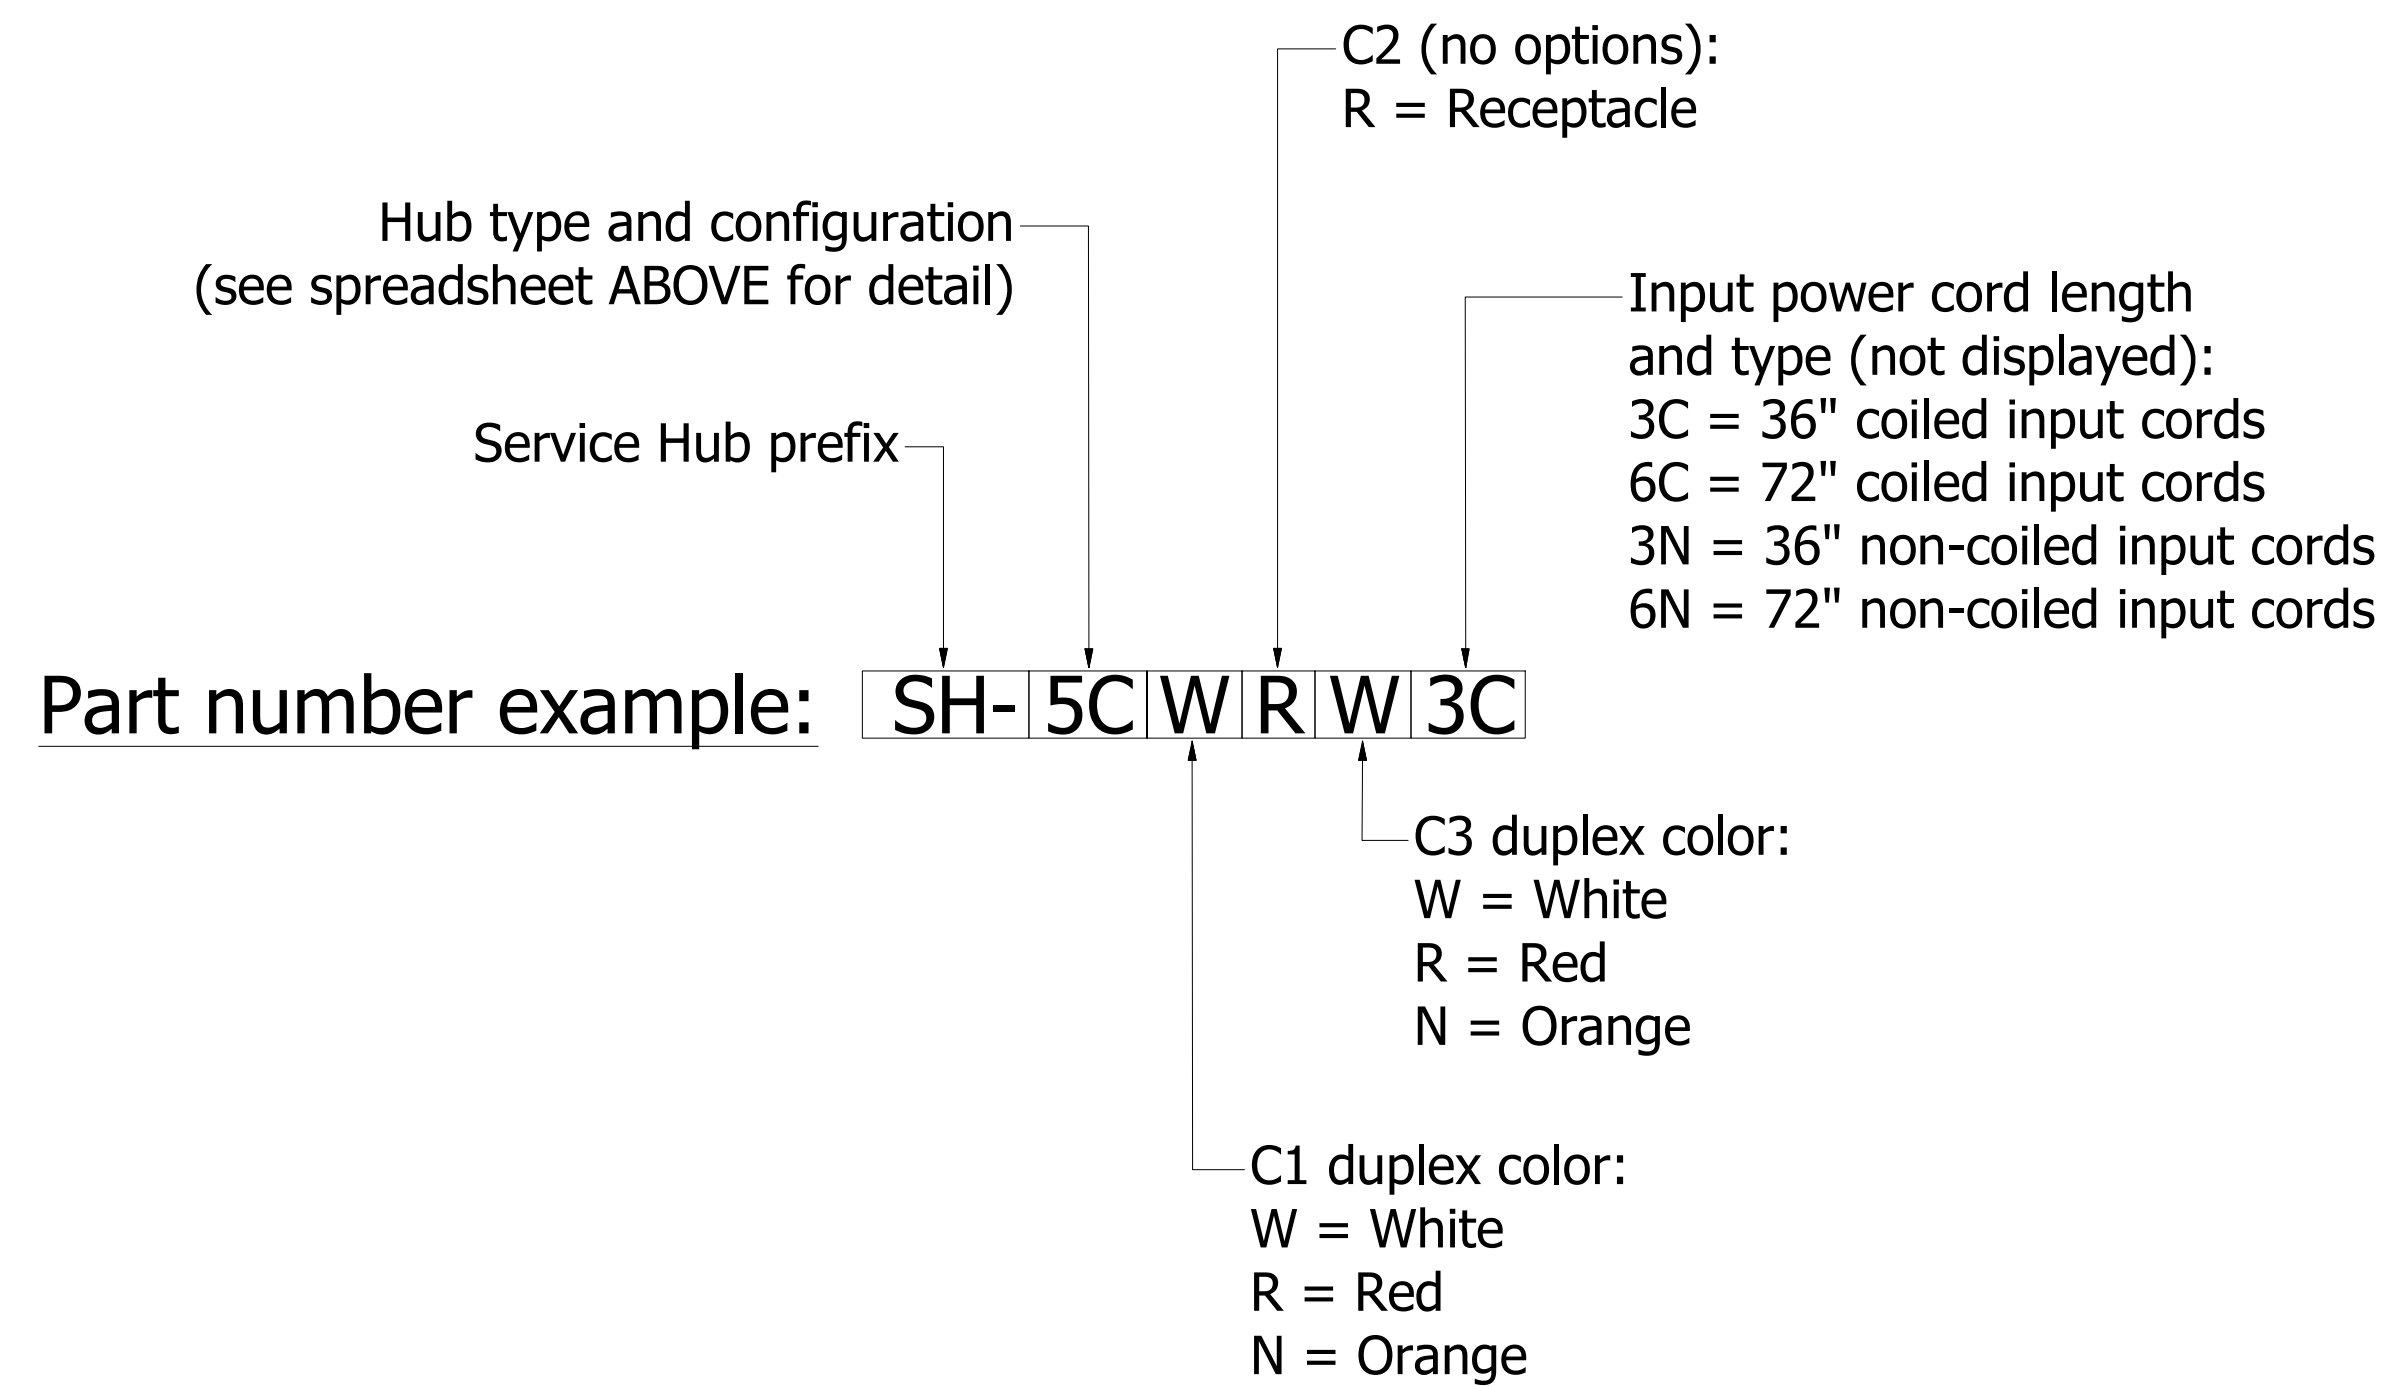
C2 (no options):
R = Receptacle

Hub type and configuration
(see spreadsheet ABOVE for detail)

Input power cord length
and type (not displayed):
3C = 36" coiled input cords
6C = 72" coiled input cords
3N = 36" non-coiled input cords
6N = 72" non-coiled input cords

Service Hub prefix

Part number example:

| SH- | 5C | W | R | W | 3C |
|---|---|---|---|---|---|

C3 duplex color:
W = White
R = Red
N = Orange

C1 duplex color:
W = White
R = Red
N = Orange